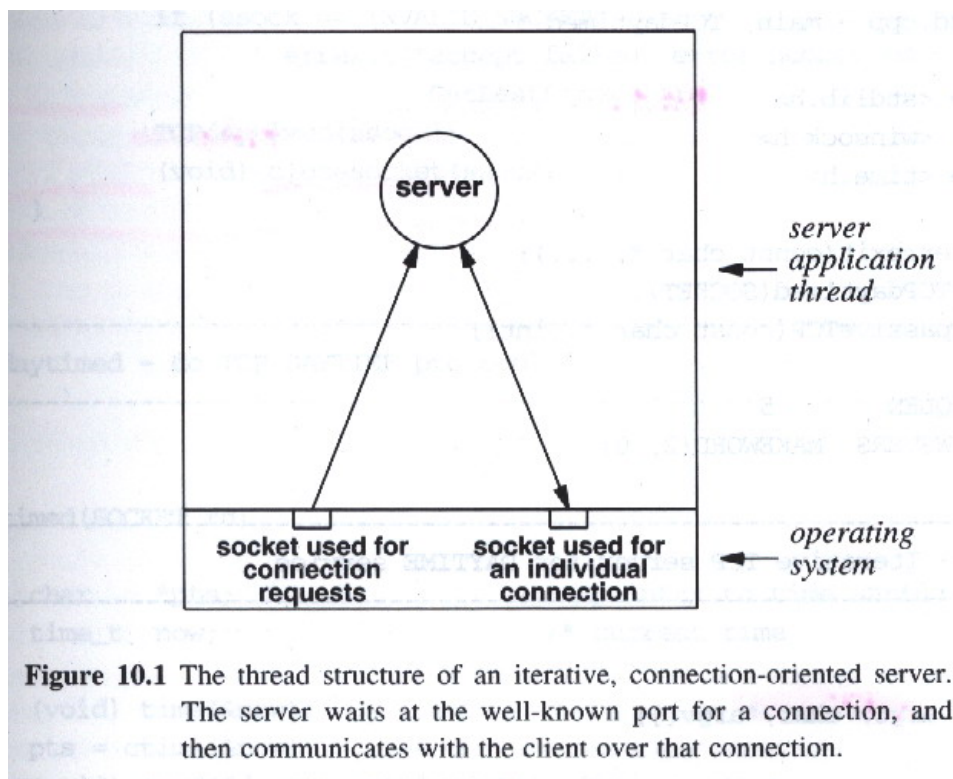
server

server application thread

operating system

socket used for connection requests

socket used for an individual connection

**Figure 10.1** The thread structure of an iterative, connection-oriented server. The server waits at the well-known port for a connection, and then communicates with the client over that connection.